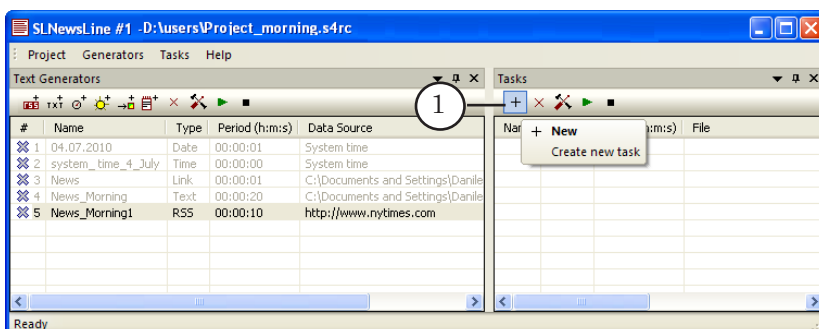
SLNewsLine #1 -D:\users\Project_morning.s4rc

Project Generators Tasks Help

Text Generators

TXT

| # | Name | Type | Period (h:m:s) | Data Source |
|---|---|---|---|---|
| 1 | 04.07.2010 | Date | 00:00:01 | System time |
| 2 | system_time_4_July | Time | 00:00:00 | System time |
| 3 | News | Link | 00:00:01 | C:\Documents and Settings\Danile |
| 4 | News_Morning | Text | 00:00:20 | C:\Documents and Settings\Danile |
| 5 | News_Morning1 | RSS | 00:00:10 | http://www.nytimes.com |

Tasks

1

Nar | :m:s) | File

+ New
Create new task

Ready